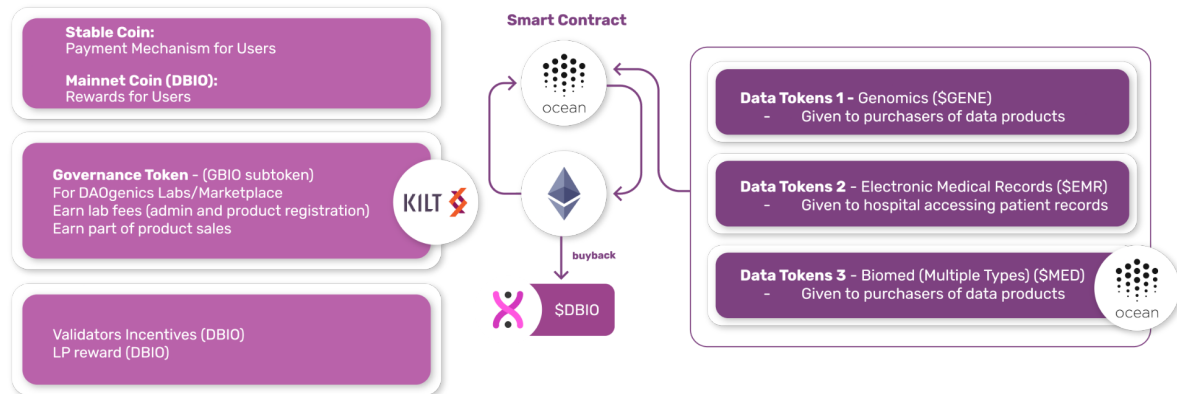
Stable Coin:
Payment Mechanism for Users

Mainnet Coin (DBIO):
Rewards for Users

Governance Token - (GBIO subtoken)
For DAOgenics Labs/Marketplace
Earn lab fees (admin and product registration)
Earn part of product sales

KILT

Validators Incentives (DBIO)
LP reward (DBIO)

Smart Contract

ocean

buyback

$DBIO

Data Tokens 1 - Genomics ($GENE)
- Given to purchasers of data products

Data Tokens 2 - Electronic Medical Records ($EMR)
- Given to hospital accessing patient records

Data Tokens 3 - Biomed (Multiple Types) ($MED)
- Given to purchasers of data products

ocean